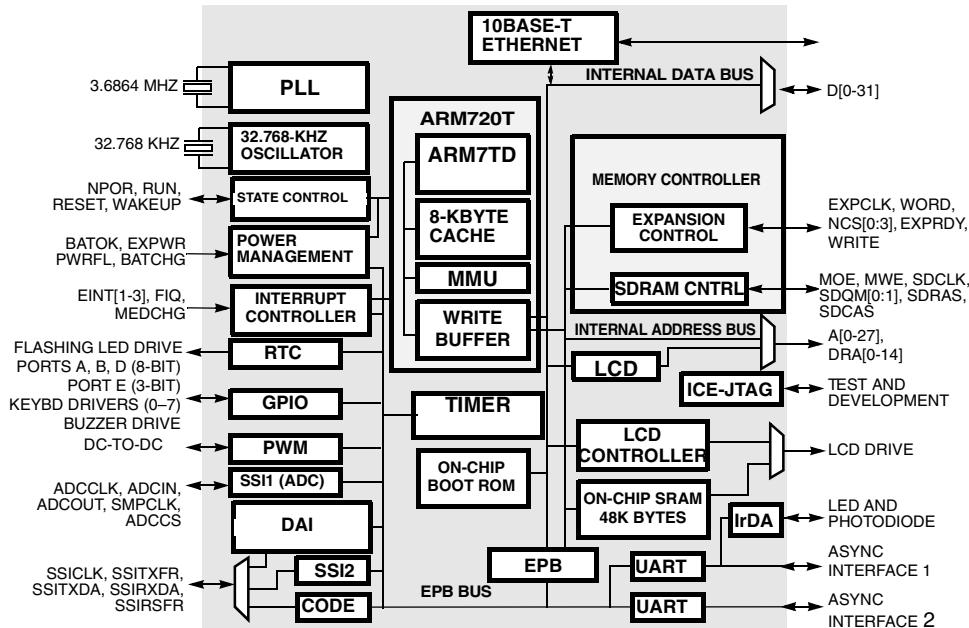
10BASE-T ETHERNET

INTERNAL DATA BUS

D[0-31]

3.6864 MHZ

PLL

ARM720T

32.768 KHZ

32.768-KHZ OSCILLATOR

ARM7TD

MEMORY CONTROLLER

NPOR, RUN, RESET, WAKEUP

STATE CONTROL

8-KBYTE CACHE

EXPANSION CONTROL

EXPCLK, WORD, NCS[0:3], EXPRDY, WRITE

BATOK, EXPWR PWRFL, BATCHG

POWER MANAGEMENT

MMU

SDRAM CNTRL

MOE, MWE, SDCLK, SDQM[0:1], SDRAS, SDCAS

EINT[1-3], FIQ, MEDCHG

INTERRUPT CONTROLLER

WRITE BUFFER

INTERNAL ADDRESS BUS

A[0-27], DRA[0-14]

FLASHING LED DRIVE

RTC

LCD

PORTS A, B, D (8-BIT) PORT E (3-BIT) KEYBD DRIVERS (0–7) BUZZER DRIVE

GPIO

TIMER

ICE-JTAG

TEST AND DEVELOPMENT

DC-TO-DC

PWM

LCD CONTROLLER

LCD DRIVE

ADCCLK, ADCIN, ADCOUT, SMPCLK, ADCCS

SSI1 (ADC)

ON-CHIP BOOT ROM

ON-CHIP SRAM 48K BYTES

DAI

IrDA

LED AND PHOTODIODE

EPB

UART

ASYNC INTERFACE 1

SSICLK, SSITXFR, SSITXDA, SSIRXDA, SSIRSFR

SSI2

CODE

EPB BUS

UART

ASYNC INTERFACE 2